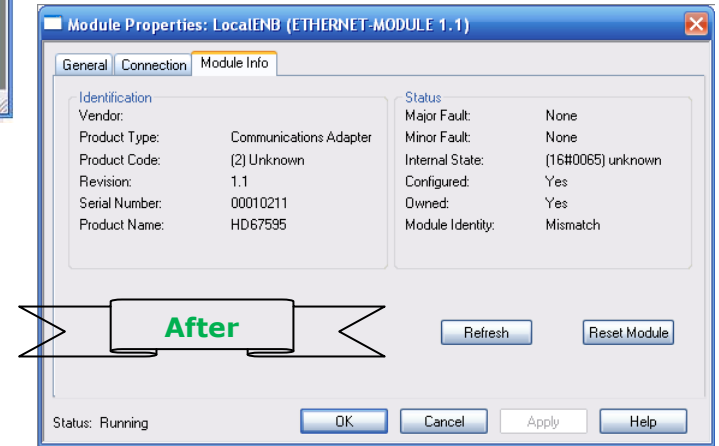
Module Properties: LocalENB (ETHERNET-MODULE 1.1)

General | Connection | Module Info

Identification
Vendor:
Product Type: Communications Adapter
Product Code: (2) Unknown
Revision: 1.1
Serial Number: 00010211
Product Name: HD67595

Status
Major Fault: None
Minor Fault: None
Internal State: (16#0065) unknown
Configured: Yes
Owned: Yes
Module Identity: Mismatch

After

Refresh
Reset Module

Status: Running
OK
Cancel
Apply
Help